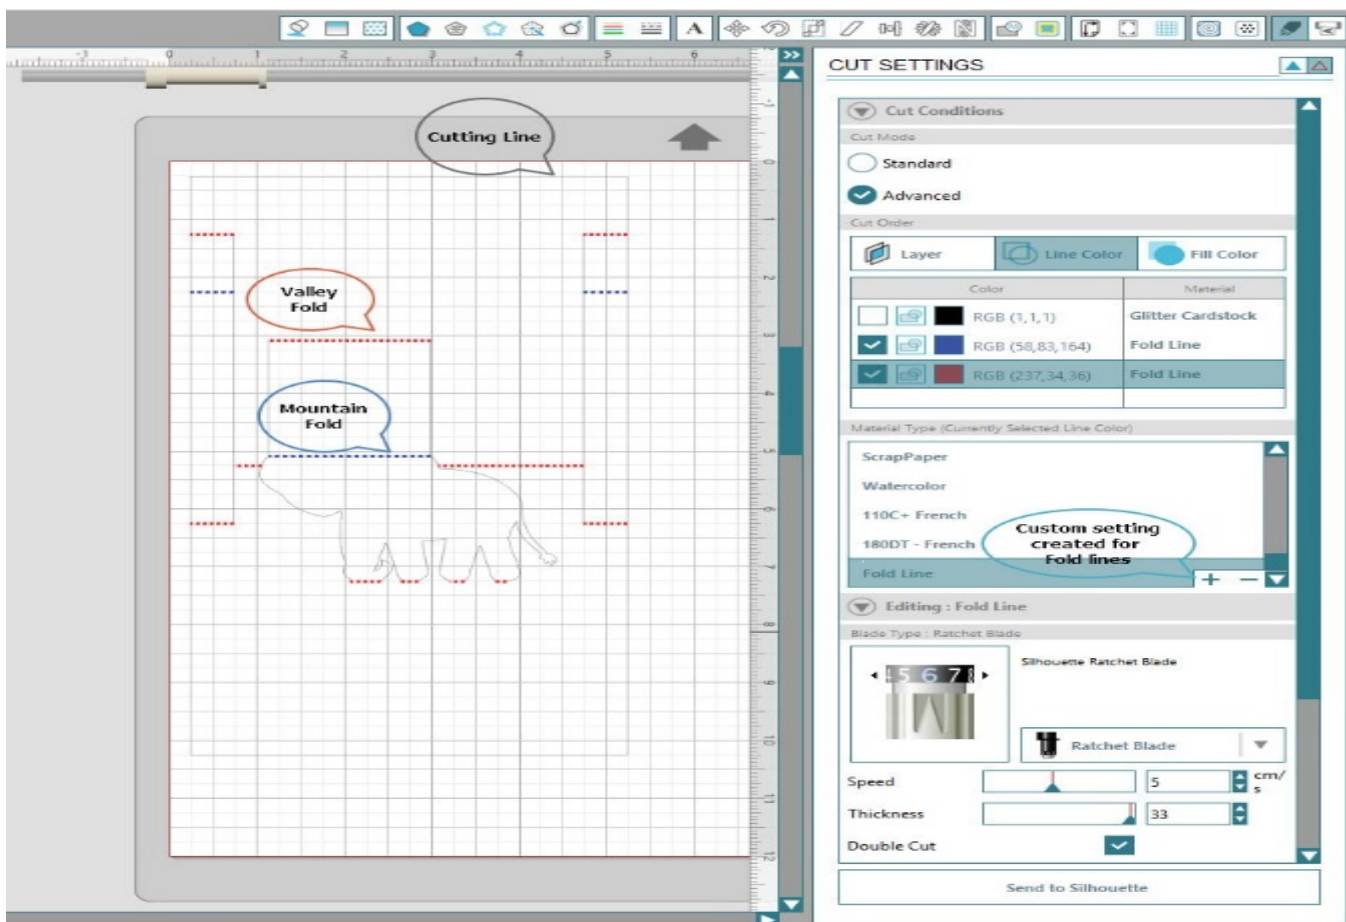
Cutting Line

Valley Fold

Mountain Fold

CUT SETTINGS

Cut Conditions

Cut Mode

Standard

Advanced

Cut Order

Layer

Line Color

Fill Color

| Color | Material |
|---|---|
| RGB (1,1,1) | Glitter Cardstock |
| RGB (58,83,164) | Fold Line |
| RGB (237,34,36) | Fold Line |

Material Type (Currently Selected Line Color)

ScrapPaper

Watercolor

110C+ French

180DT - French

Fold Line

Custom setting created for Fold lines

+ −

Editing : Fold Line

Blade Type : Ratchet Blade

Silhouette Ratchet Blade

5 6 7

Ratchet Blade

Speed 5 cm/s

Thickness 33

Double Cut

Send to Silhouette